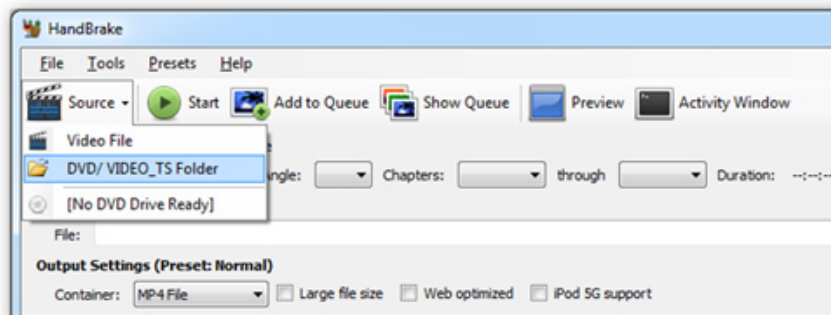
HandBrake

File Tools Presets Help

Source Start Add to Queue Show Queue Preview Activity Window

Video File

DVD/ VIDEO_TS Folder

[No DVD Drive Ready]

ngle: Chapters: through Duration: --:--:--

File:

Output Settings (Preset: Normal)

Container: MP4 File Large file size Web optimized iPod 5G support